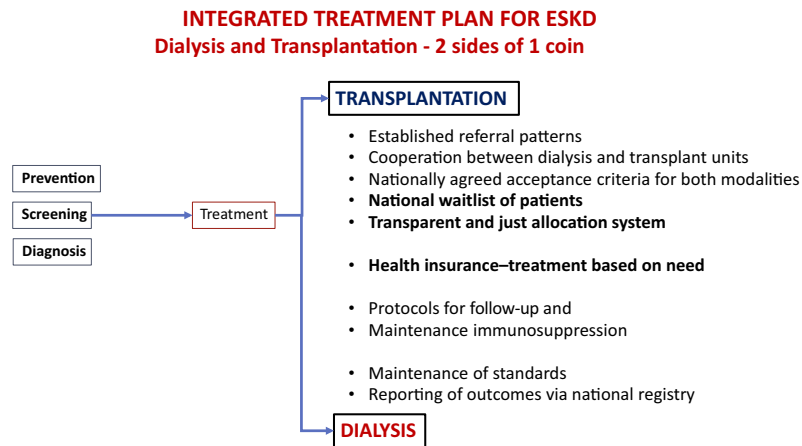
INTEGRATED TREATMENT PLAN FOR ESKD
Dialysis and Transplantation - 2 sides of 1 coin

Prevention
Screening
Diagnosis

Treatment

TRANSPLANTATION

• Established referral patterns
• Cooperation between dialysis and transplant units
• Nationally agreed acceptance criteria for both modalities
• National waitlist of patients
• Transparent and just allocation system

• Health insurance–treatment based on need

• Protocols for follow-up and
• Maintenance immunosuppression

• Maintenance of standards
• Reporting of outcomes via national registry

DIALYSIS